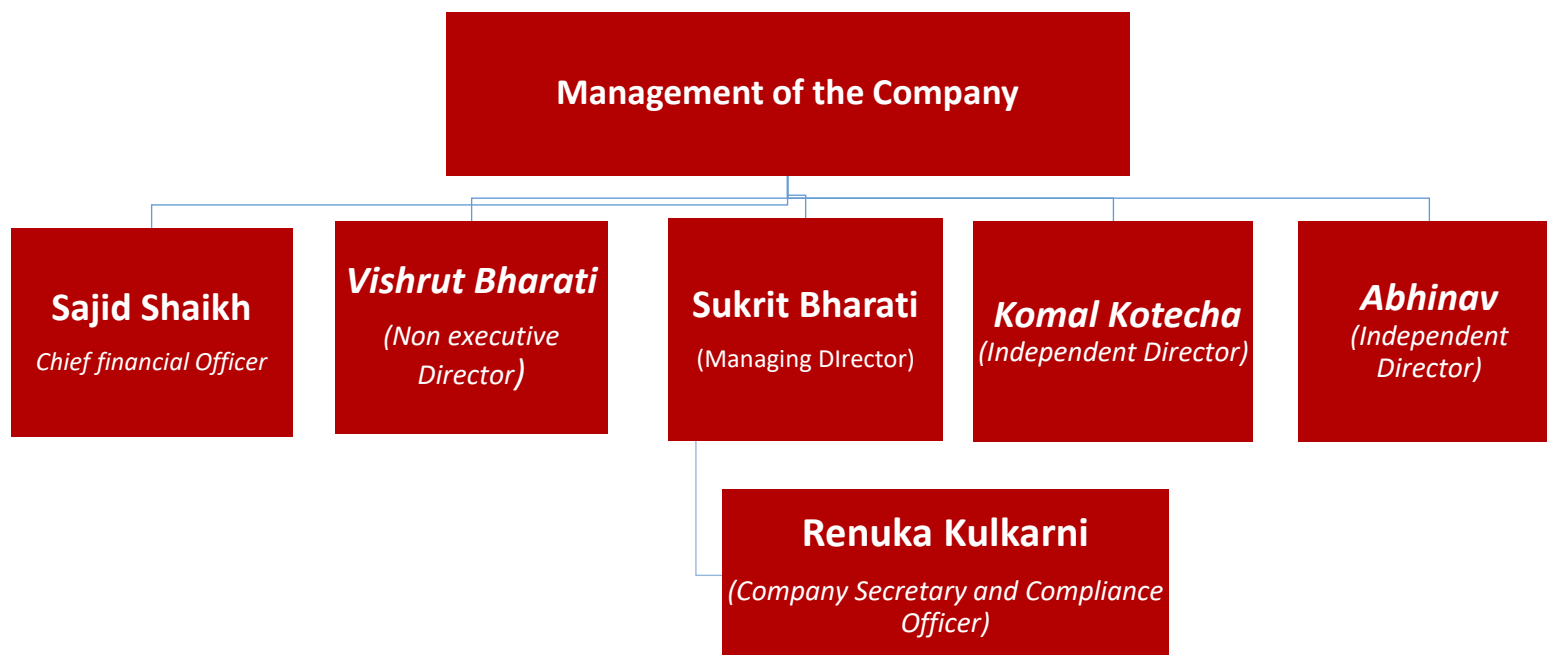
Management of the Company

Sajid Shaikh
Chief financial Officer

Vishrut Bharati
(Non executive Director)

Sukrit Bharati
(Managing DIrector)

Komal Kotecha
(Independent Director)

Abhinav
(Independent Director)

Renuka Kulkarni
(Company Secretary and Compliance Officer)